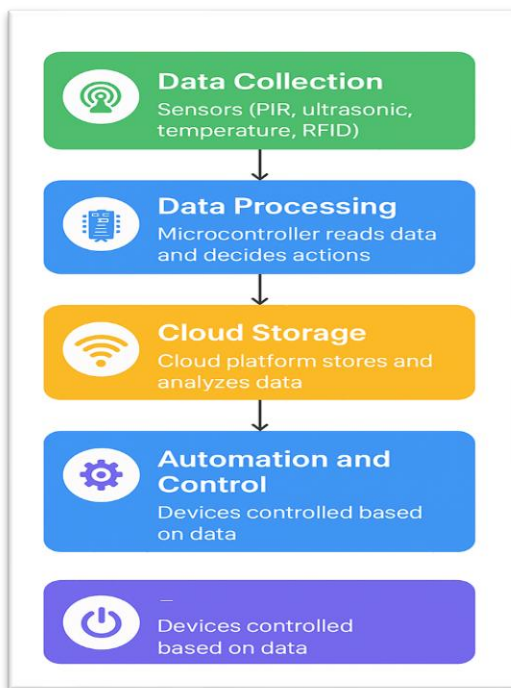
Data Collection
Sensors (PIR, ultrasonic, temperature, RFID)

Data Processing
Microcontroller reads data and decides actions

Cloud Storage
Cloud platform stores and analyzes data

Automation and Control
Devices controlled based on data

–
Devices controlled based on data